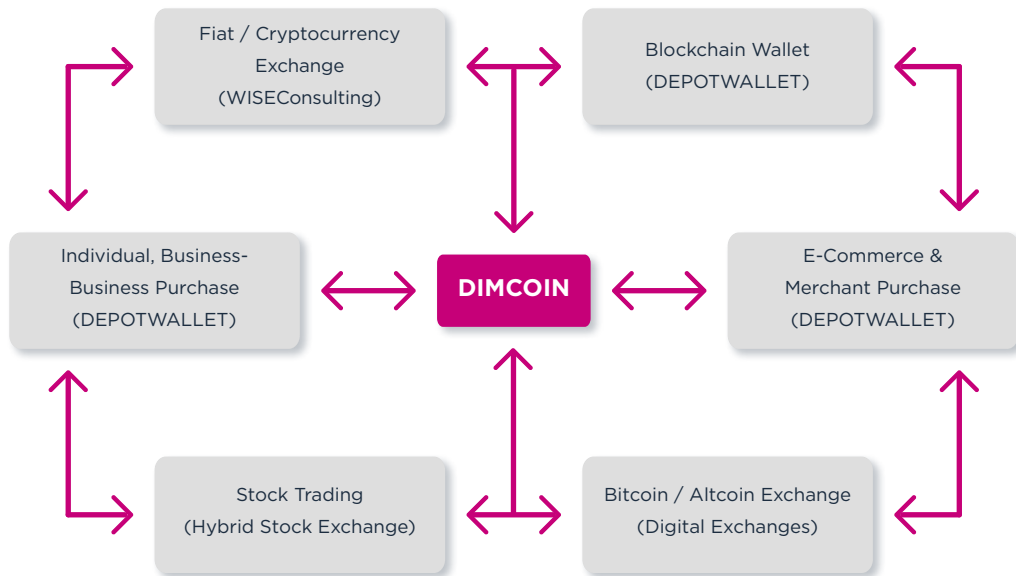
Fiat / Cryptocurrency Exchange (WISEConsulting)

Blockchain Wallet (DEPOTWALLET)

Individual, Business-Business Purchase (DEPOTWALLET)

DIMCOIN

E-Commerce & Merchant Purchase (DEPOTWALLET)

Stock Trading (Hybrid Stock Exchange)

Bitcoin / Altcoin Exchange (Digital Exchanges)